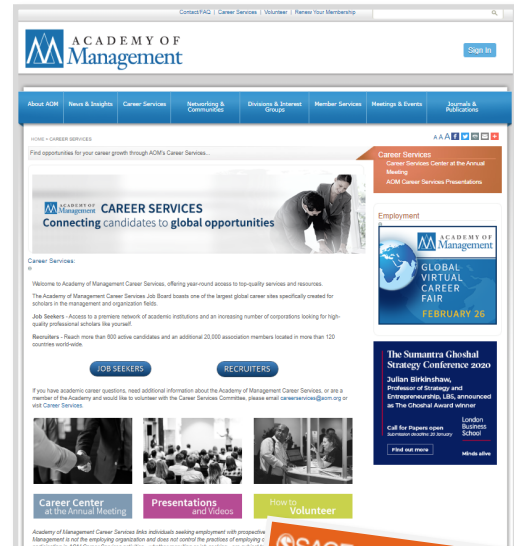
Contact/FAQ | Career Services | Volunteer | Renew Your Membership

ACADEMY OF Management

Sign In

About AOM | News & Insights | Career Services | Networking & Communities | Divisions & Interest Groups | Member Services | Meetings & Events | Journals & Publications

HOME > CAREER SERVICES

A A A

Find opportunities for your career growth through AOM's Career Services...

Career Services
Career Services Center at the Annual Meeting
AOM Career Services Presentations

Employment

Management CAREER SERVICES
Connecting candidates to global opportunities

Career Services:

Welcome to Academy of Management Career Services, offering year-round access to top-quality services and resources.

The Academy of Management Career Services Job Board boasts one of the largest global career sites specifically created for scholars in the management and organization fields.

Job Seekers - Access to a premiere network of academic institutions and an increasing number of corporations looking for high-quality professional scholars like yourself.

Recruiters - Reach more than 600 active candidates and an additional 20,000 association members located in more than 120 countries world-wide.

JOB SEEKERS    RECRUITERS

If you have academic career questions, need additional information about the Academy of Management Career Services, or are a member of the Academy and would like to volunteer with the Career Services Committee, please email careerservices@aom.org or visit Career Services.

ACADEMY OF Management
GLOBAL VIRTUAL CAREER FAIR
FEBRUARY 26

The Sumantra Ghoshal Strategy Conference 2020
Julian Birkinshaw, Professor of Strategy and Entrepreneurship, LBS, announced as The Ghoshal Award winner
Call for Papers open
Submission deadline: 20 January
London Business School
Find out more
Minds alive

Career Center at the Annual Meeting
Presentations and Videos
How to Volunteer

Academy of Management Career Services links individuals seeking employment with prospective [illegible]
Management is not the employing organization and does not control the practices of employing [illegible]